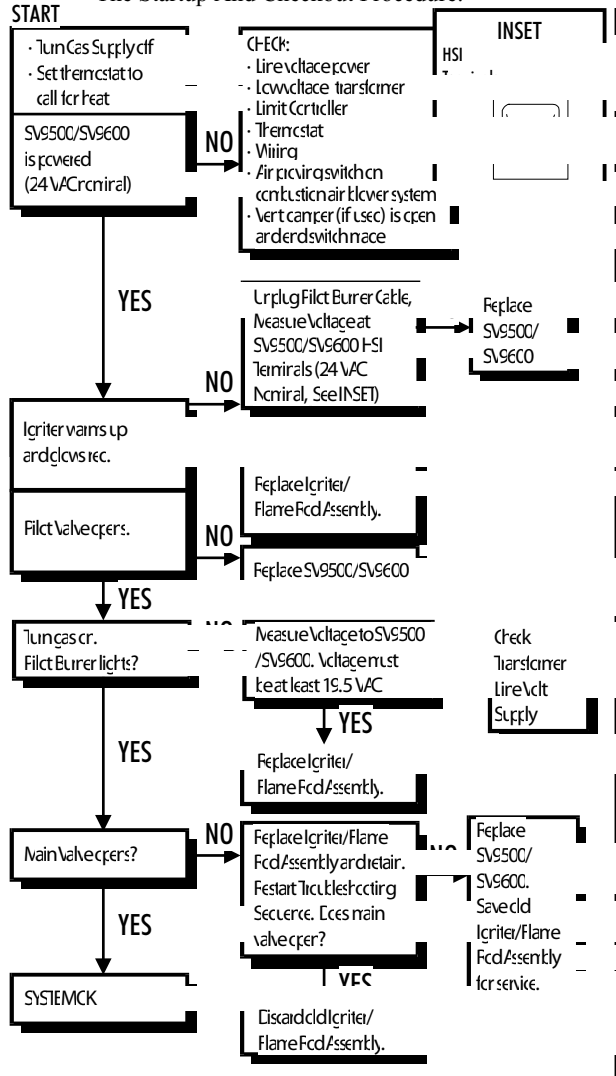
The Startup and Checkout Procedure.

START

· Turn Gas Supply off
· Set thermostat to call for heat

SV9500/SV9600 is powered (24 VAC nominal)

NO

CHECK:
· Line voltage power
· Low voltage transformer
· Limit Controller
· Thermostat
· Wiring
· Air proving switch on combustion air blower system
· Vent damper (if used) is open and end switch made

INSET

HSI

YES

Unplug Pilot Burner Cable, Measure Voltage at SV9500/SV9600 HSI Terminals (24 VAC Nominal, See INSET)

NO

Replace SV9500/ SV9600

Igniter warms up and glows red.

Replace Igniter/ Flame Rod Assembly.

Pilot Valve opens.

NO

Replace SV9500/SV9600

YES

Turn gas on. Pilot Burner lights?

NO

Measure Voltage to SV9500 /SV9600. Voltage must be at least 19.5 VAC

Check Transformer Line Volt Supply

YES

YES

Replace Igniter/ Flame Rod Assembly.

Main Valve opens?

NO

Replace Igniter/Flame Rod Assembly and retain. Restart Troubleshooting Sequence. Does main valve open?

NO

Replace SV9500/ SV9600. Save old Igniter/Flame Rod Assembly for service.

YES

YES

SYSTEM OK

Discard old Igniter/ Flame Rod Assembly.